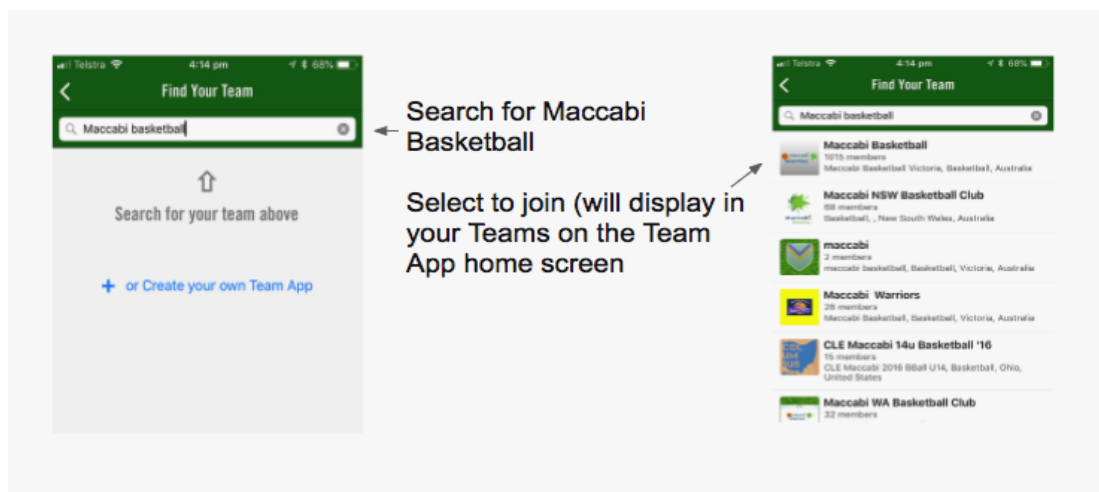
Telstra 4:14 pm 68%

Find Your Team

Maccabi basketball

Search for your team above

+ or Create your own Team App

Search for Maccabi Basketball

Select to join (will display in your Teams on the Team App home screen

Telstra 4:14 pm 68%

Find Your Team

Maccabi basketball

Maccabi Basketball
1015 members
Maccabi Basketball Victoria, Basketball, Australia

Maccabi NSW Basketball Club
88 members
Basketball, , New South Wales, Australia

maccabi
2 members
maccabi basketball, Basketball, Victoria, Australia

Maccabi Warriors
28 members
Maccabi Basketball, Basketball, Victoria, Australia

CLE Maccabi 14u Basketball '16
15 members
CLE Maccabi 2016 BBall U14, Basketball, Ohio, United States

Maccabi WA Basketball Club
32 members